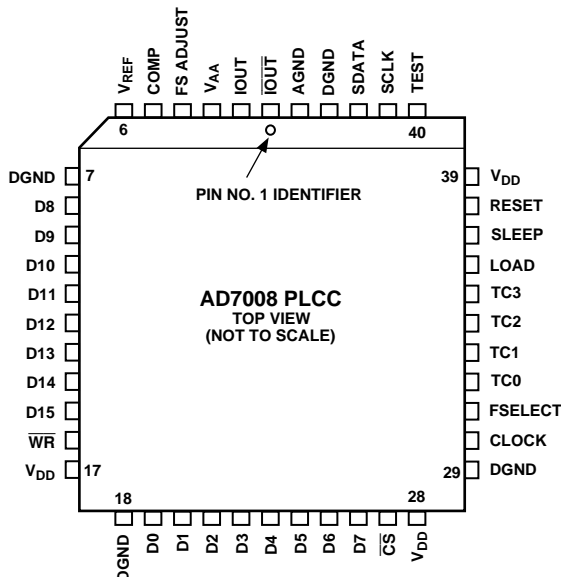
$V_{REF}$ COMP FS ADJUST $V_{AA}$ IOUT $\overline{IOUT}$ AGND DGND SDATA SCLK TEST

6

40

DGND 7

D8

D9

D10

D11

D12

D13

D14

D15

$\overline{WR}$

$V_{DD}$ 17

PIN NO. 1 IDENTIFIER

AD7008 PLCC
TOP VIEW
(NOT TO SCALE)

39 $V_{DD}$

RESET

SLEEP

LOAD

TC3

TC2

TC1

TC0

FSELECT

CLOCK

29 DGND

18

28

DGND D0 D1 D2 D3 D4 D5 D6 D7 $\overline{CS}$ $V_{DD}$